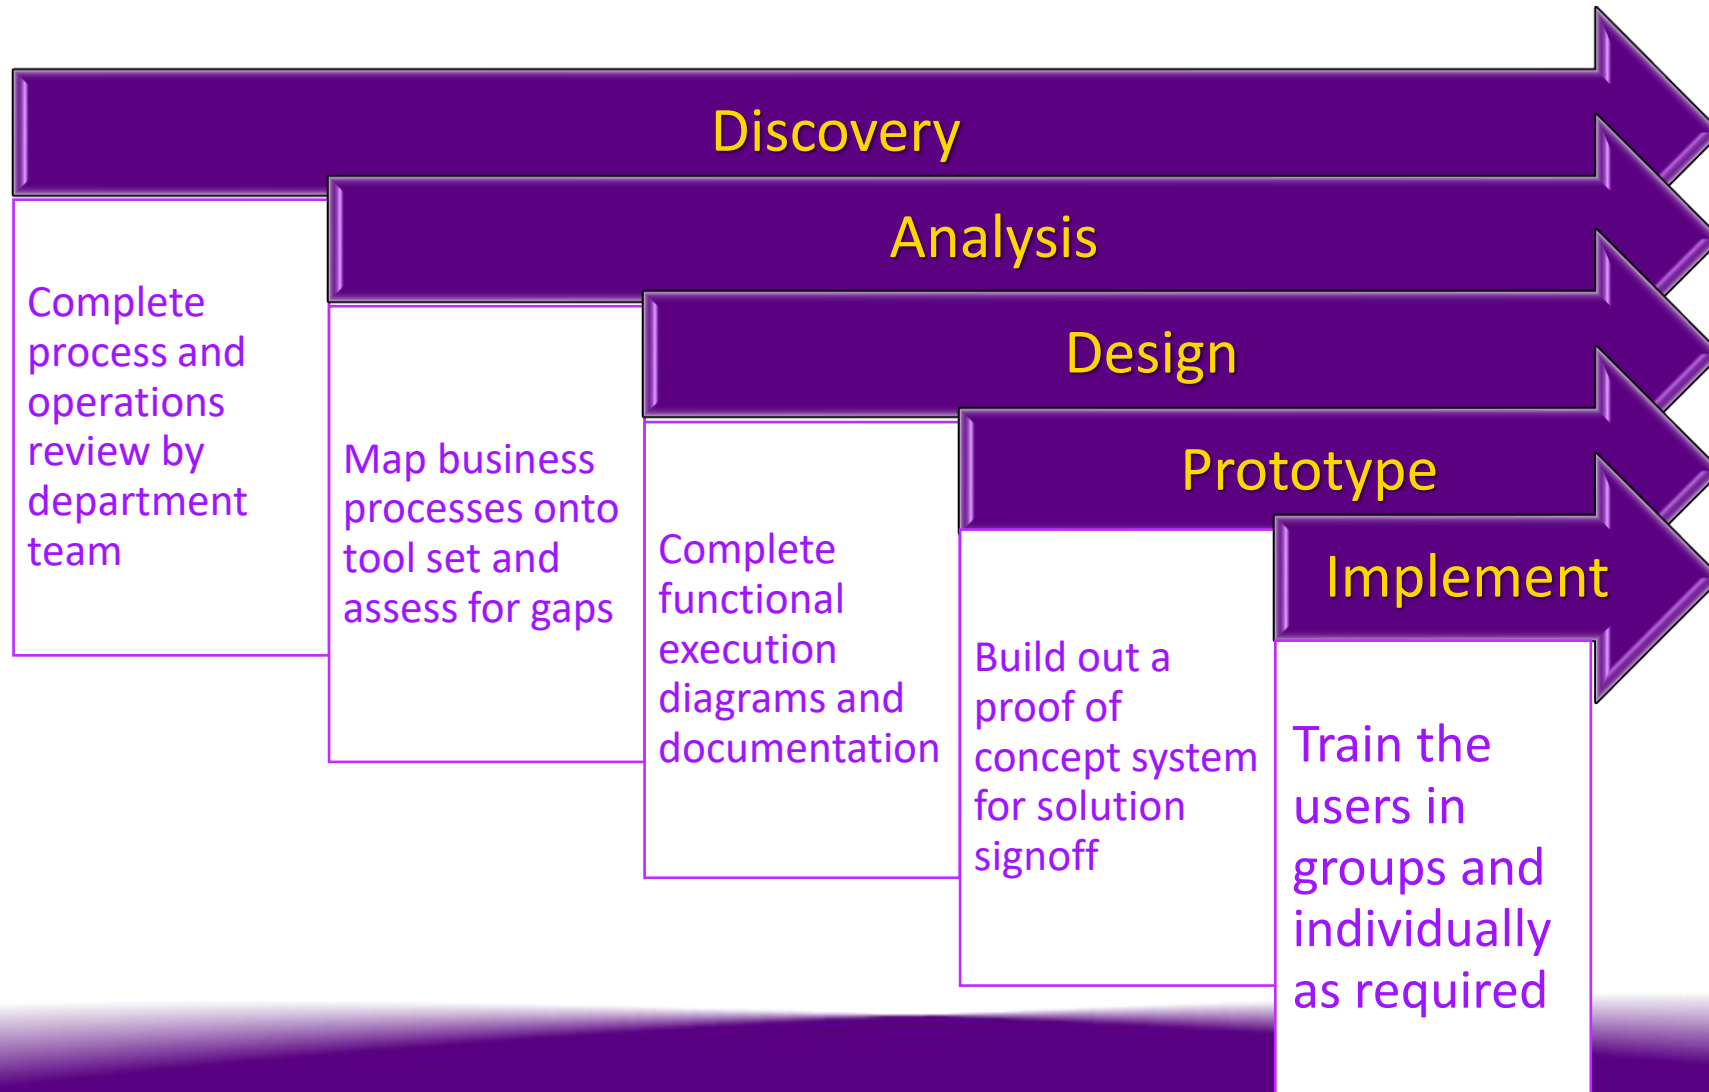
Discovery

Analysis

Design

Prototype

Implement

Complete process and operations review by department team

Map business processes onto tool set and assess for gaps

Complete functional execution diagrams and documentation

Build out a proof of concept system for solution signoff

Train the users in groups and individually as required